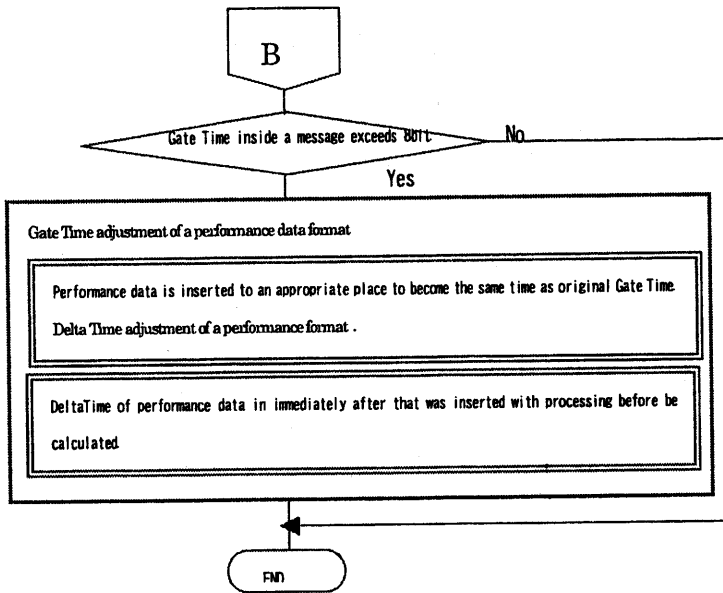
B

Gate Time inside a message exceeds 8bit

No

Yes

Gate Time adjustment of a performance data format

Performance data is inserted to an appropriate place to become the same time as original Gate Time.

Delta Time adjustment of a performance format .

DeltaTime of performance data in immediately after that was inserted with processing before be calculated.

END